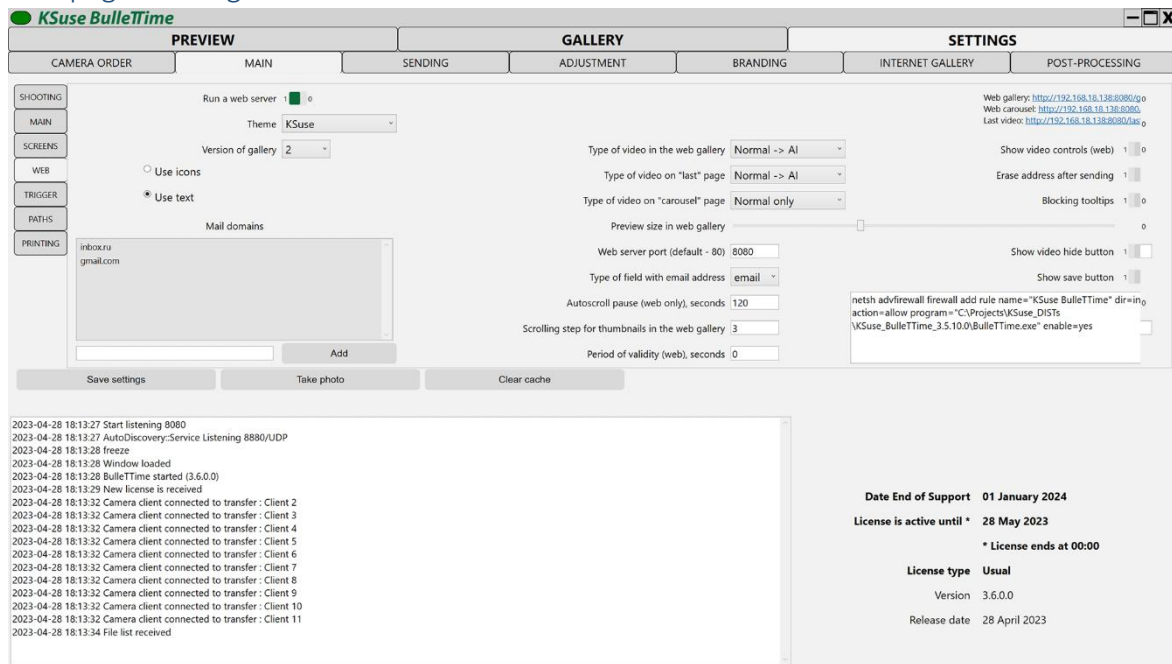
KSuse BulleTime

PREVIEW | GALLERY | SETTINGS

CAMERA ORDER | MAIN | SENDING | ADJUSTMENT | BRANDING | INTERNET GALLERY | POST-PROCESSING

SHOOTING
MAIN
SCREENS
WEB
TRIGGER
PATHS
PRINTING

Run a web server 1 0

Theme KSuse

Version of gallery 2

Use icons

Use text

Mail domains

inbox.ru
gmail.com

Add

Type of video in the web gallery Normal -> AI

Type of video on "last" page Normal -> AI

Type of video on "carousel" page Normal only

Preview size in web gallery

Web server port (default - 80) 8080

Type of field with email address email

Autoscroll pause (web only), seconds 120

Scrolling step for thumbnails in the web gallery 3

Period of validity (web), seconds 0

Web gallery: http://192.168.18.138:8080/go
Web carousel: http://192.168.18.138:8080
Last video: http://192.168.18.138:8080/las

Show video controls (web) 1 0

Erase address after sending 1

Blocking tooltips 1 0

0

Show video hide button 1

Show save button 1

netsh advfirewall firewall add rule name="KSuse BulleTTime" dir=in action=allow program="C:\Projects\KSuse_DISTS \KSuse_BulleTTime_3.5.10.0\BulleTTime.exe" enable=yes

Save settings | Take photo | Clear cache

2023-04-28 18:13:27 Start listening 8080
2023-04-28 18:13:27 AutoDiscovery::Service Listening 8880/UDP
2023-04-28 18:13:28 freeze
2023-04-28 18:13:28 Window loaded
2023-04-28 18:13:28 BulleTTime started (3.6.0.0)
2023-04-28 18:13:29 New license is received
2023-04-28 18:13:32 Camera client connected to transfer : Client 2
2023-04-28 18:13:32 Camera client connected to transfer : Client 3
2023-04-28 18:13:32 Camera client connected to transfer : Client 4
2023-04-28 18:13:32 Camera client connected to transfer : Client 5
2023-04-28 18:13:32 Camera client connected to transfer : Client 6
2023-04-28 18:13:32 Camera client connected to transfer : Client 7
2023-04-28 18:13:32 Camera client connected to transfer : Client 8
2023-04-28 18:13:32 Camera client connected to transfer : Client 9
2023-04-28 18:13:32 Camera client connected to transfer : Client 10
2023-04-28 18:13:32 Camera client connected to transfer : Client 11
2023-04-28 18:13:34 File list received

Date End of Support 01 January 2024

License is active until * 28 May 2023

* License ends at 00:00

License type Usual

Version 3.6.0.0

Release date 28 April 2023